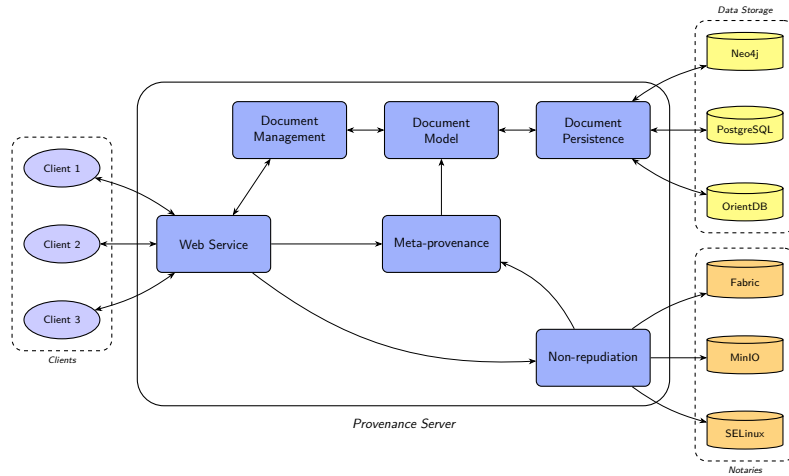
Data Storage

Neo4j

PostgreSQL

OrientDB

Client 1

Client 2

Client 3

Clients

Document Management

Document Model

Document Persistence

Web Service

Meta-provenance

Non-repudiation

Provenance Server

Fabric

MinIO

SELinux

Notaries